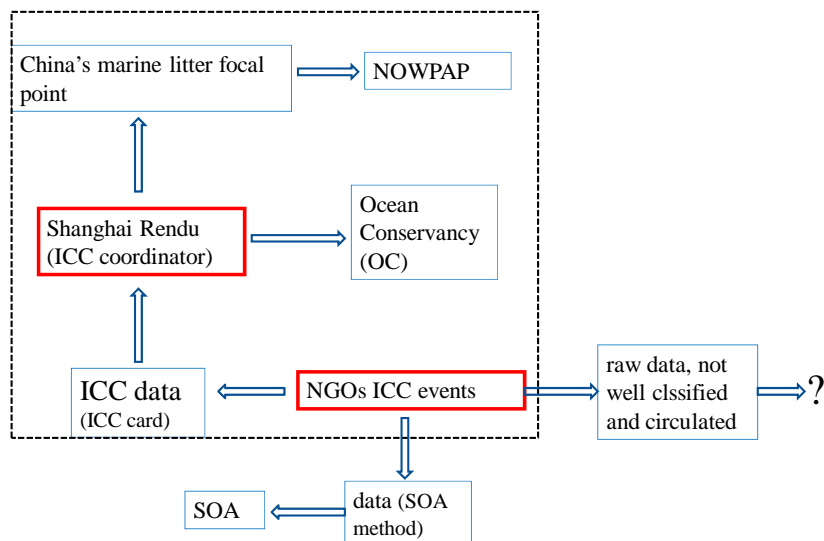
China’s marine litter focal point

NOWPAP

Shanghai Rendu (ICC coordinator)

Ocean Conservancy (OC)

ICC data (ICC card)

NGOs ICC events

raw data, not well clssified and circulated

?

SOA

data (SOA method)